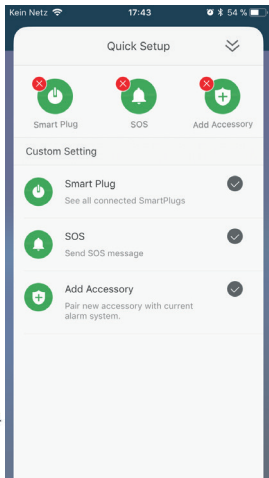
Kein Netz 17:43 54 %

Quick Setup

Smart Plug
SOS
Add Accessory

Custom Setting

Smart Plug
See all connected SmartPlugs

SOS
Send SOS message

Add Accessory
Pair new accessory with current alarm system.